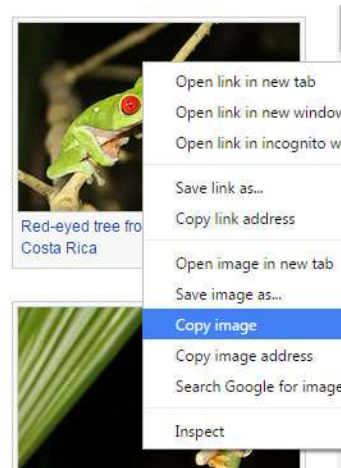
Red-eyed tree fro
Costa Rica

Open link in new tab
Open link in new windov
Open link in incognito w

Save link as...
Copy link address

Open image in new tab
Save image as...
Copy image
Copy image address
Search Google for image

Inspect